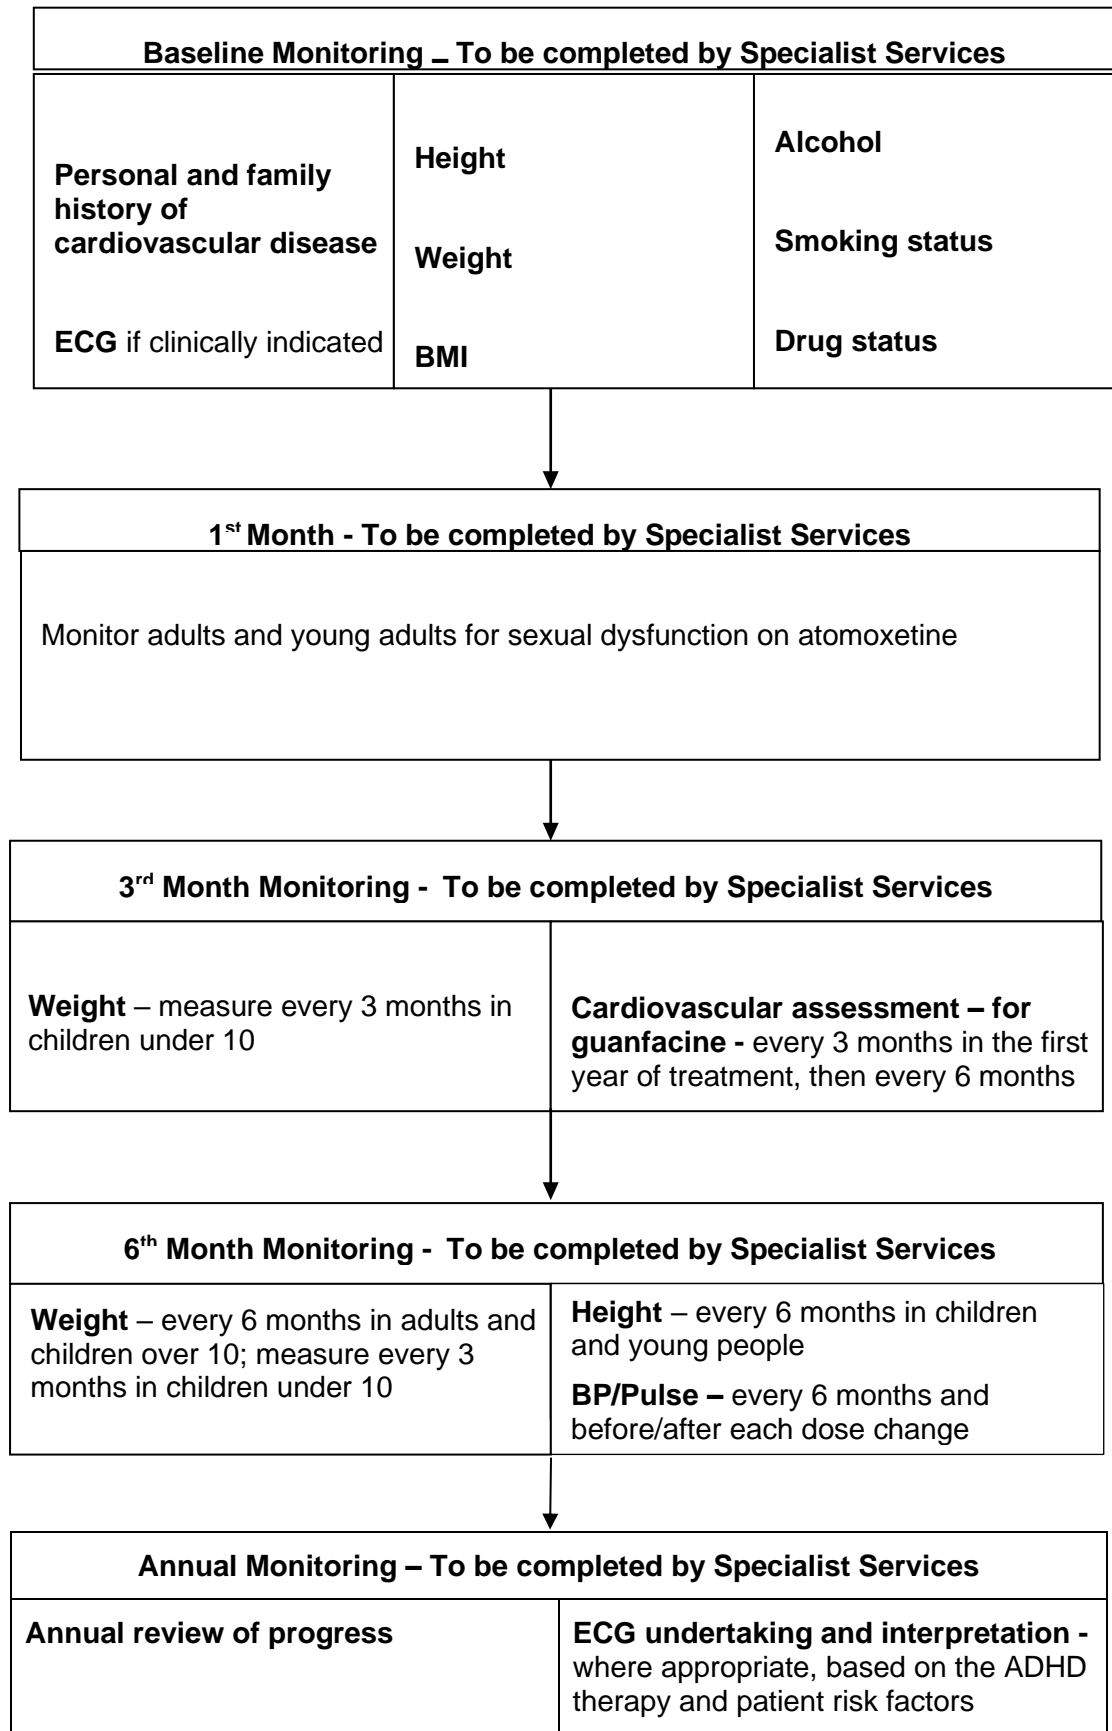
Baseline Monitoring – To be completed by Specialist Services

Personal and family history of cardiovascular disease

ECG if clinically indicated

Height

Weight

BMI

Alcohol

Smoking status

Drug status

1$^{st}$ Month - To be completed by Specialist Services

Monitor adults and young adults for sexual dysfunction on atomoxetine

3$^{rd}$ Month Monitoring - To be completed by Specialist Services

Weight – measure every 3 months in children under 10

Cardiovascular assessment – for guanfacine - every 3 months in the first year of treatment, then every 6 months

6$^{th}$ Month Monitoring - To be completed by Specialist Services

Weight – every 6 months in adults and children over 10; measure every 3 months in children under 10

Height – every 6 months in children and young people

BP/Pulse – every 6 months and before/after each dose change

Annual Monitoring – To be completed by Specialist Services

Annual review of progress

ECG undertaking and interpretation - where appropriate, based on the ADHD therapy and patient risk factors